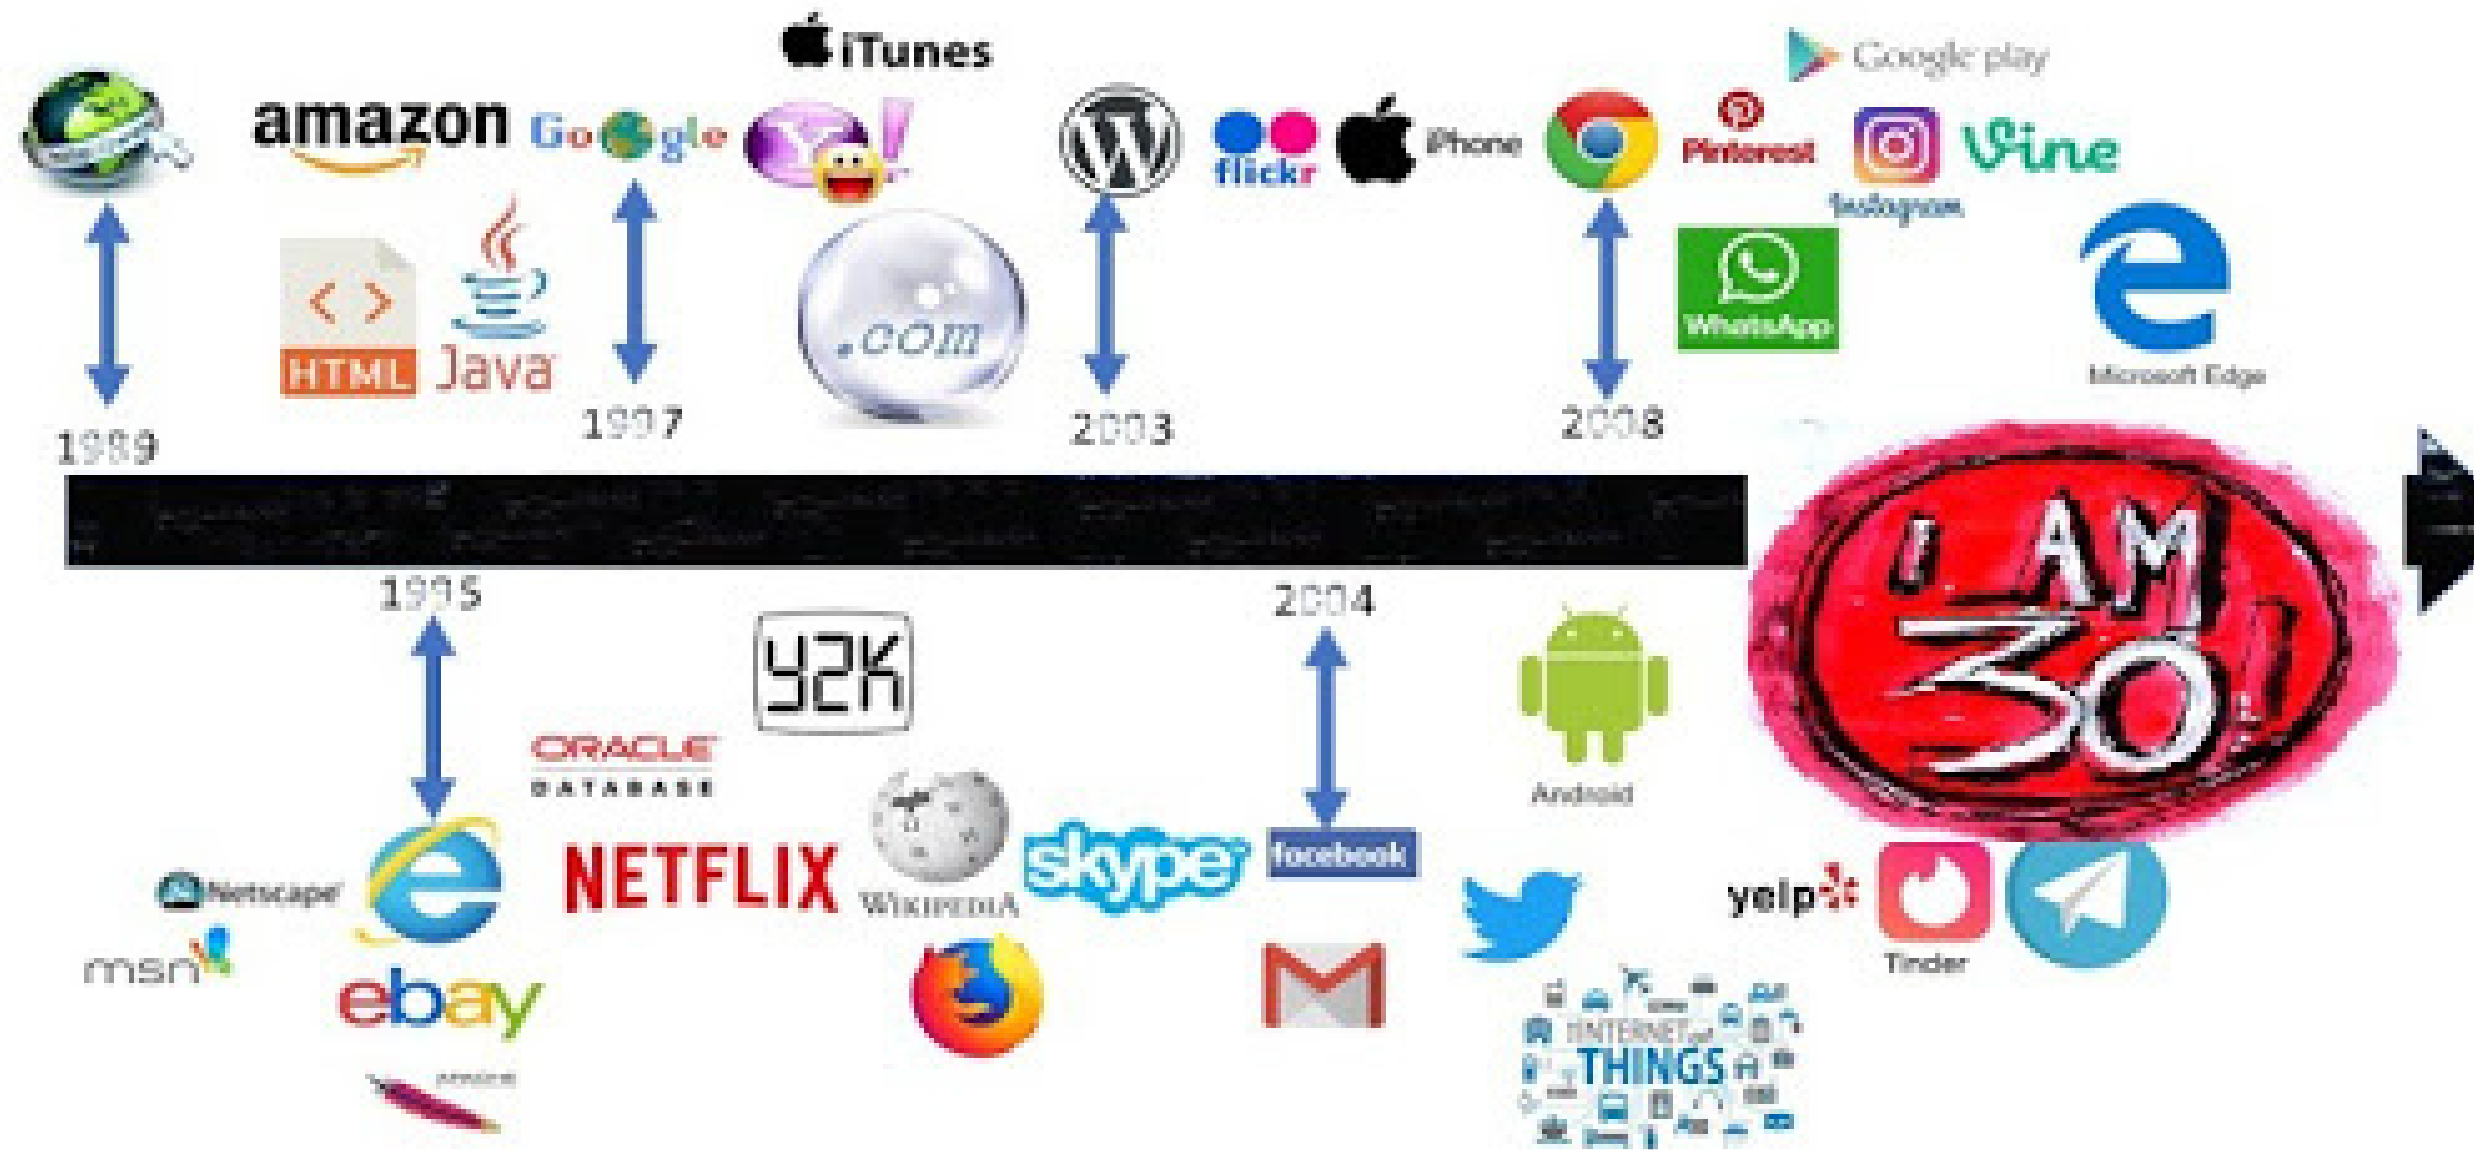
iTunes

Google play

amazon Google Yahoo!

flickr iPhone Pinterest Vine

Instagram

HTML Java .com WhatsApp Microsoft Edge

1989 1997 2003 2008

1995 2004

Y2K

I AM 30

ORACLE DATABASE Android

Netscape NETFLIX WIKIPEDIA skype facebook yelp

msn ebay Tinder

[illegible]

INTERNET of THINGS